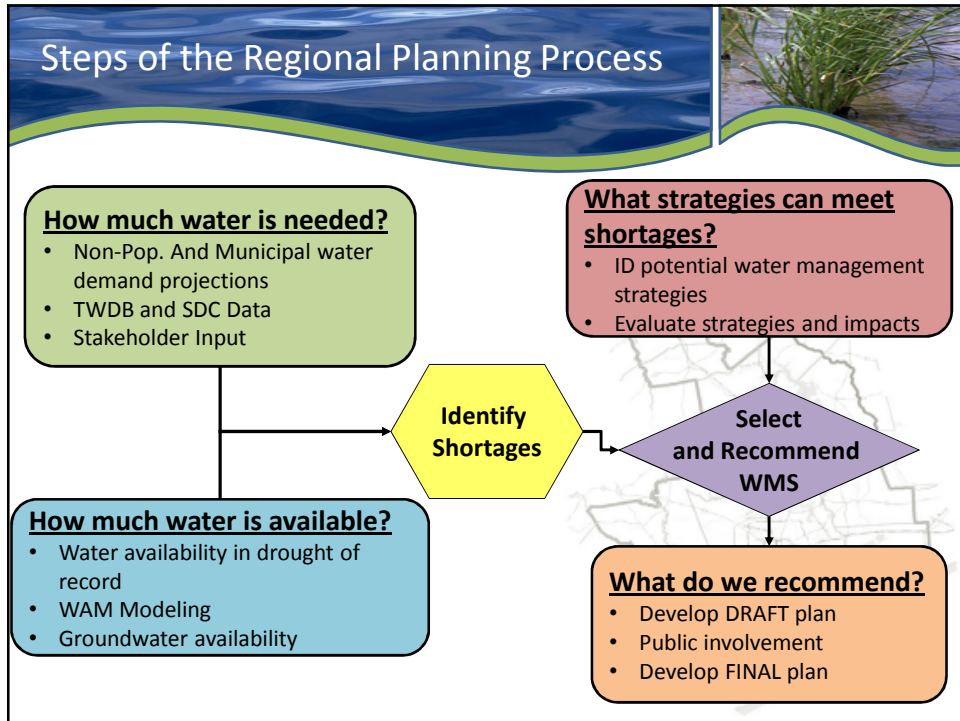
Steps of the Regional Planning Process

How much water is needed?
- Non-Pop. And Municipal water demand projections
- TWDB and SDC Data
- Stakeholder Input

What strategies can meet shortages?
- ID potential water management strategies
- Evaluate strategies and impacts

Identify Shortages

Select and Recommend WMS

How much water is available?
- Water availability in drought of record
- WAM Modeling
- Groundwater availability

What do we recommend?
- Develop DRAFT plan
- Public involvement
- Develop FINAL plan